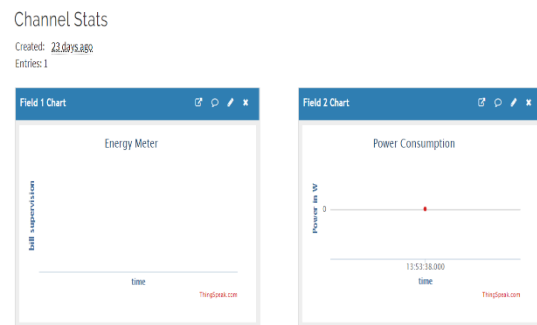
Channel Stats

Created: 23 days ago

Entries: 1

Field 1 Chart

Energy Meter

bill supervision

time

ThingSpeak.com

Field 2 Chart

Power Consumption

Power in W

0

13:53:38.000

time

ThingSpeak.com